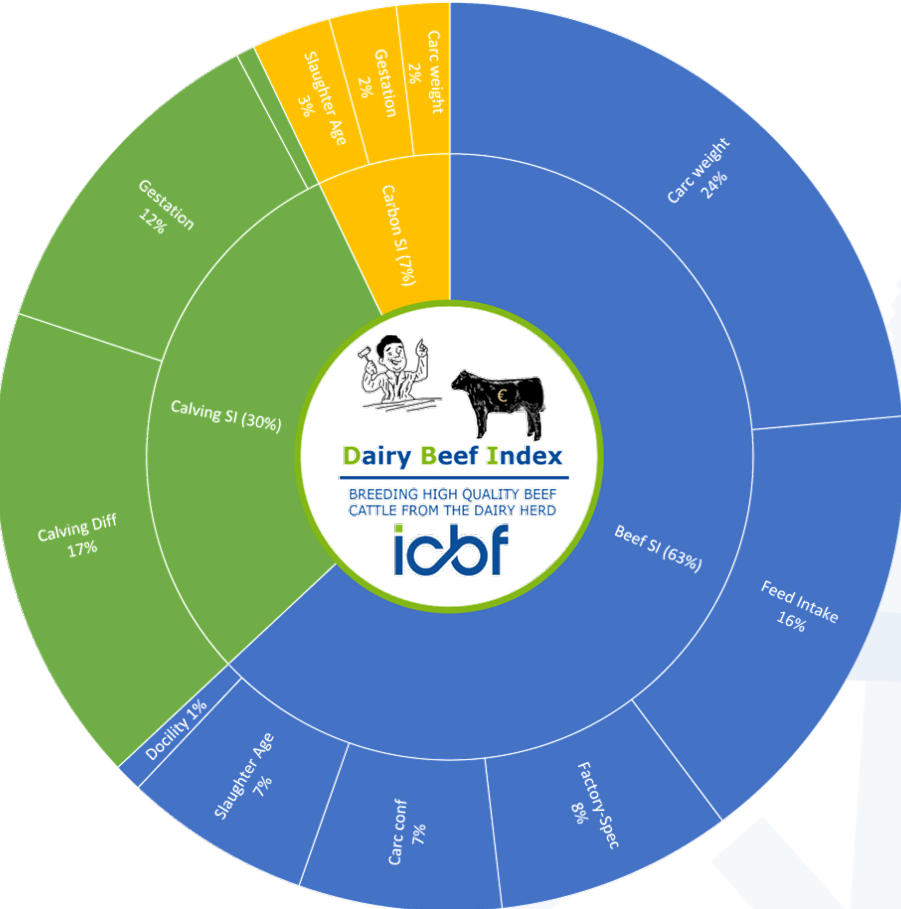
Carc weight
2%

Gestation
2%

Slaughter Age
3%

Carbon SI (7%)

Carc weight
24%

Gestation
12%

Calving SI (30%)

Calving Diff
17%

€

Dairy Beef Index

BREEDING HIGH QUALITY BEEF CATTLE FROM THE DAIRY HERD

icbf

Beef SI (63%)

Feed Intake
16%

Factory-Spec
8%

Carc conf
7%

Slaughter Age
7%

Docility 1%